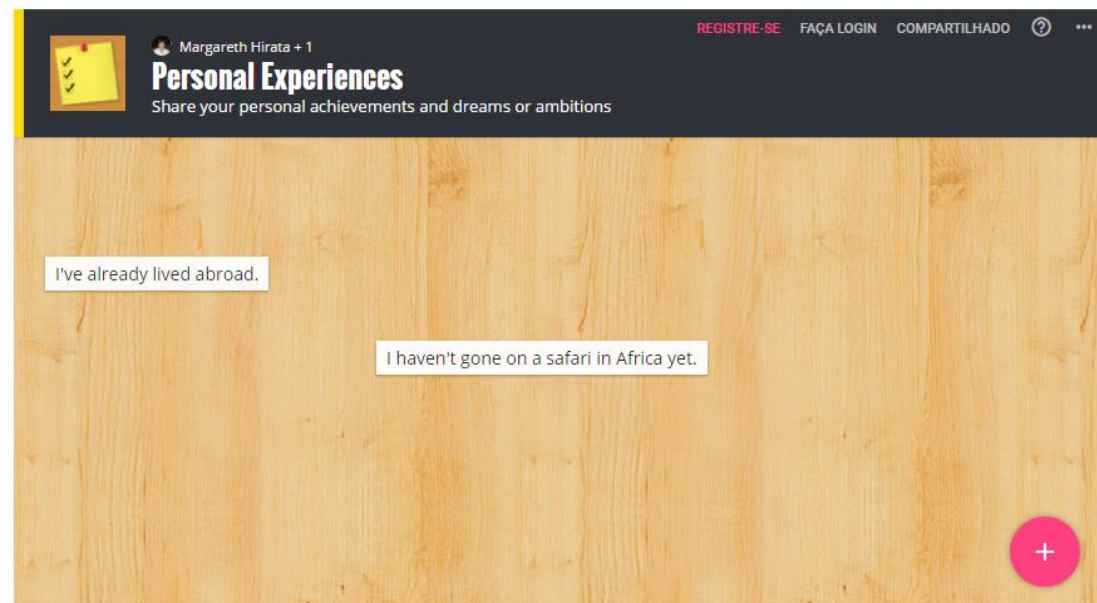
Margareth Hirata + 1

Personal Experiences

Share your personal achievements and dreams or ambitions

REGISTRE-SE FAÇA LOGIN COMPARTILHADO

I've already lived abroad.

I haven't gone on a safari in Africa yet.

+